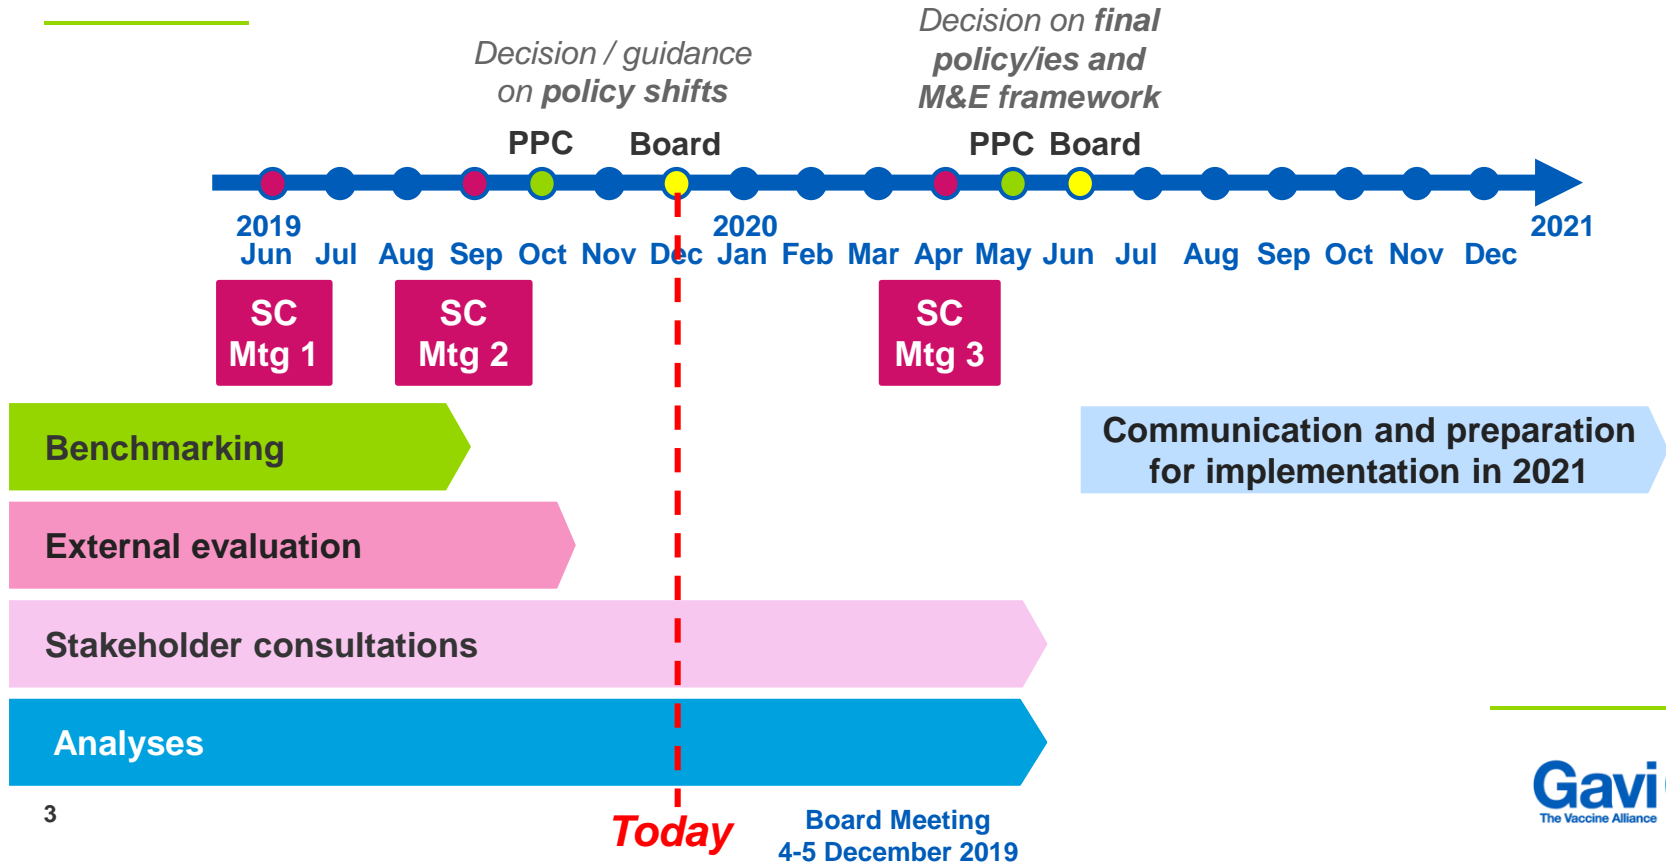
Decision / guidance on policy shifts

Decision on final policy/ies and M&E framework

PPC Board PPC Board

2019 2020 2021

Jun Jul Aug Sep Oct Nov Dec Jan Feb Mar Apr May Jun Jul Aug Sep Oct Nov Dec

SC Mtg 1

SC Mtg 2

SC Mtg 3

Benchmarking

Communication and preparation for implementation in 2021

External evaluation

Stakeholder consultations

Analyses

3

Today

Board Meeting 4-5 December 2019

Gavi
The Vaccine Alliance